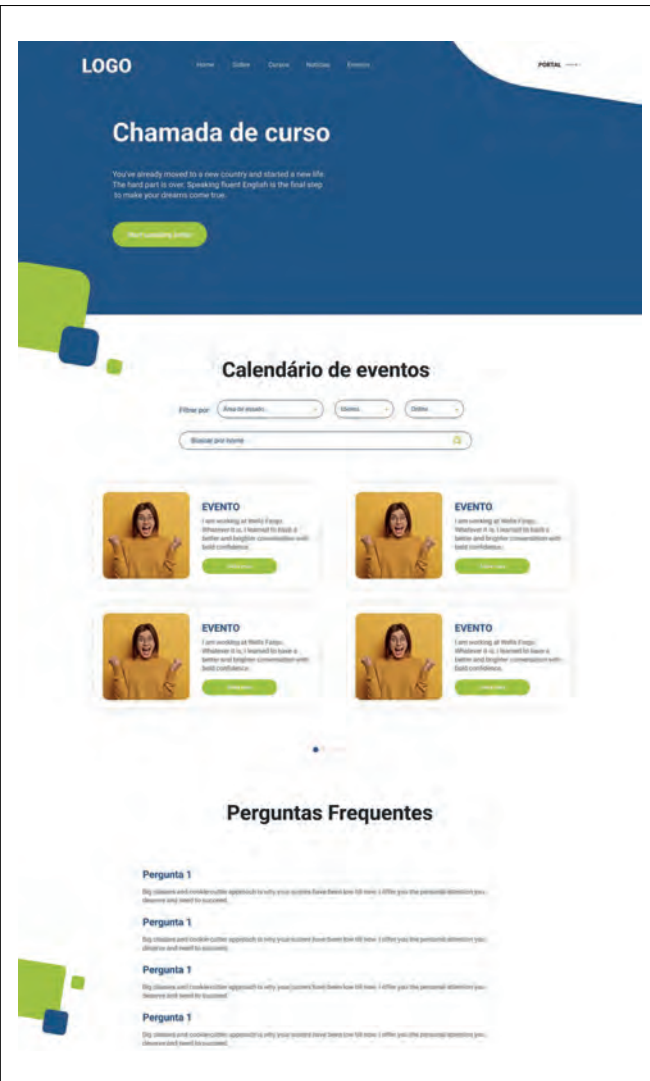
LOGO

Home Sobre Cursos Notícias Eventos

PORTAL

Chamada de curso

You've already moved to a new country and started a new life. The hard part is over. Speaking fluent English is the final step to make your dreams come true.

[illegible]

Calendário de eventos

Filtrar por: Área de estudo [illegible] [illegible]

Buscar por nome

EVENTO
I am working at Wells Fargo. Whatever it is, I learned to have a better and brighter conversation with bold confidence.
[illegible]

EVENTO
I am working at Wells Fargo. Whatever it is, I learned to have a better and brighter conversation with bold confidence.
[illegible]

EVENTO
I am working at Wells Fargo. Whatever it is, I learned to have a better and brighter conversation with bold confidence.
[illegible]

EVENTO
I am working at Wells Fargo. Whatever it is, I learned to have a better and brighter conversation with bold confidence.
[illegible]

Perguntas Frequentes

Pergunta 1
Big classes and cookie-cutter approach is why your scores have been low till now. I offer you the personal attention you deserve and need to succeed.

Pergunta 1
Big classes and cookie-cutter approach is why your scores have been low till now. I offer you the personal attention you deserve and need to succeed.

Pergunta 1
Big classes and cookie-cutter approach is why your scores have been low till now. I offer you the personal attention you deserve and need to succeed.

Pergunta 1
Big classes and cookie-cutter approach is why your scores have been low till now. I offer you the personal attention you deserve and need to succeed.